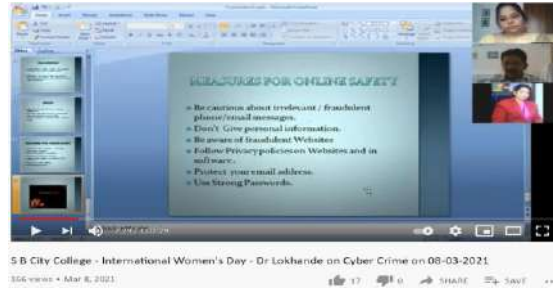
MEASURES FOR ONLINE SAFETY

• Be cautious about irrelevant / fraudulent phone/email messages.
• Don't Give personal information.
• Be aware of fraudulent Websites
• Follow Privacy policies on Websites and in software.
• Protect your email address.
• Use Strong Passwords.

S B City College - International Women's Day - Dr Lokhande on Cyber Crime on 08-03-2021

356 views • Mar 8, 2021

17 0 SHARE SAVE